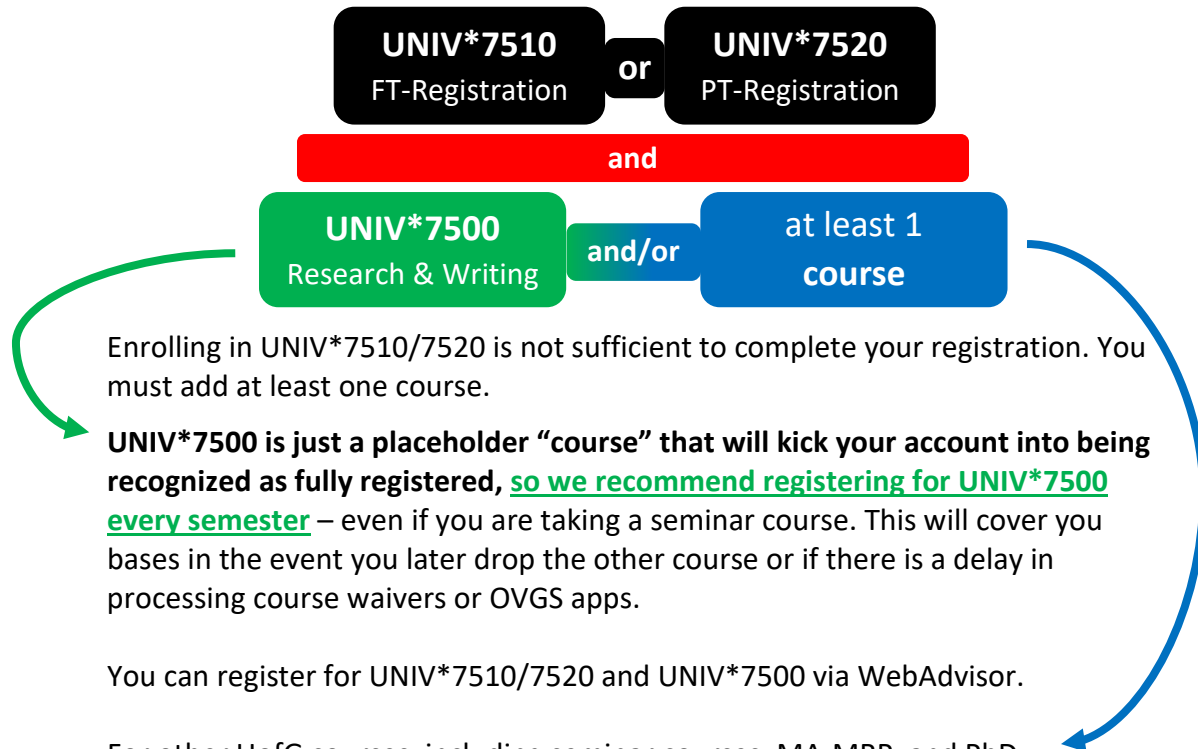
UNIV*7510
FT-Registration

or

UNIV*7520
PT-Registration

and

UNIV*7500
Research & Writing

and/or

at least 1
course

Enrolling in UNIV*7510/7520 is not sufficient to complete your registration. You must add at least one course.

**UNIV*7500 is just a placeholder "course" that will kick your account into being recognized as fully registered, so we recommend registering for UNIV*7500 every semester** – even if you are taking a seminar course. This will cover you bases in the event you later drop the other course or if there is a delay in processing course waivers or OVGS apps.

You can register for UNIV*7510/7520 and UNIV*7500 via WebAdvisor.

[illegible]